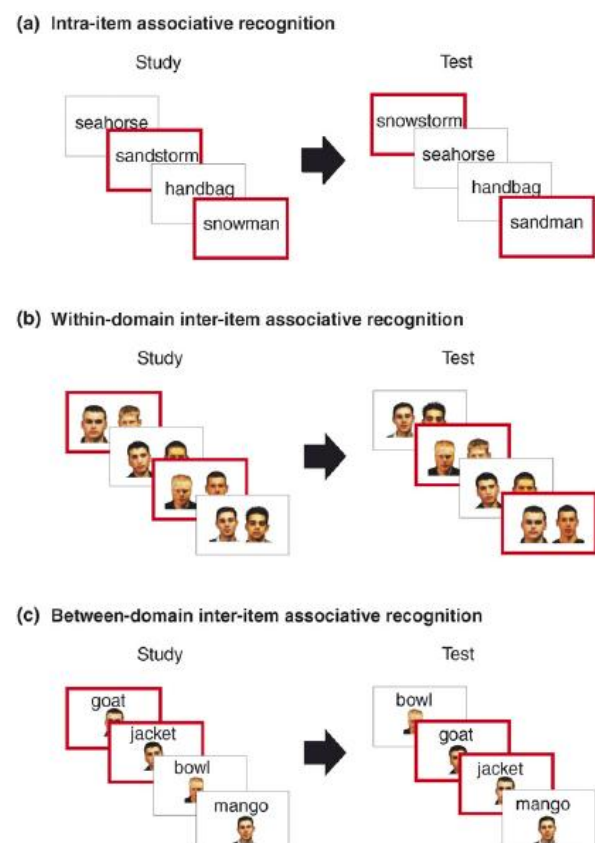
(a) Intra-item associative recognition

Study

seahorse

sandstorm

handbag

snowman

Test

snowstorm

seahorse

handbag

sandman

(b) Within-domain inter-item associative recognition

Study

Test

(c) Between-domain inter-item associative recognition

Study

goat

jacket

bowl

mango

Test

bowl

goat

jacket

mango